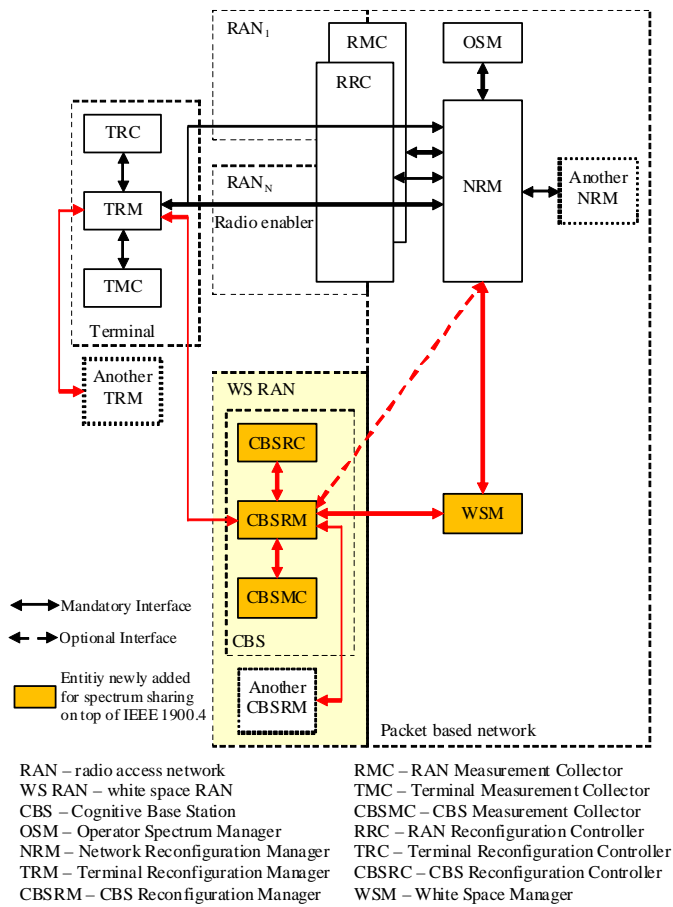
$RAN_1$

RMC

OSM

RRC

TRC

$RAN_N$

NRM

Another NRM

TRM

Radio enabler

TMC

Terminal

Another TRM

WS RAN

CBSRC

CBSRM

WSM

CBSMC

Mandatory Interface

Optional Interface

CBS

Entitiy newly added for spectrum sharing on top of IEEE 1900.4

Another CBSRM

Packet based network

RAN – radio access network
WS RAN – white space RAN
CBS – Cognitive Base Station
OSM – Operator Spectrum Manager
NRM – Network Reconfiguration Manager
TRM – Terminal Reconfiguration Manager
CBSRM – CBS Reconfiguration Manager

RMC – RAN Measurement Collector
TMC – Terminal Measurement Collector
CBSMC – CBS Measurement Collector
RRC – RAN Reconfiguration Controller
TRC – Terminal Reconfiguration Controller
CBSRC – CBS Reconfiguration Controller
WSM – White Space Manager